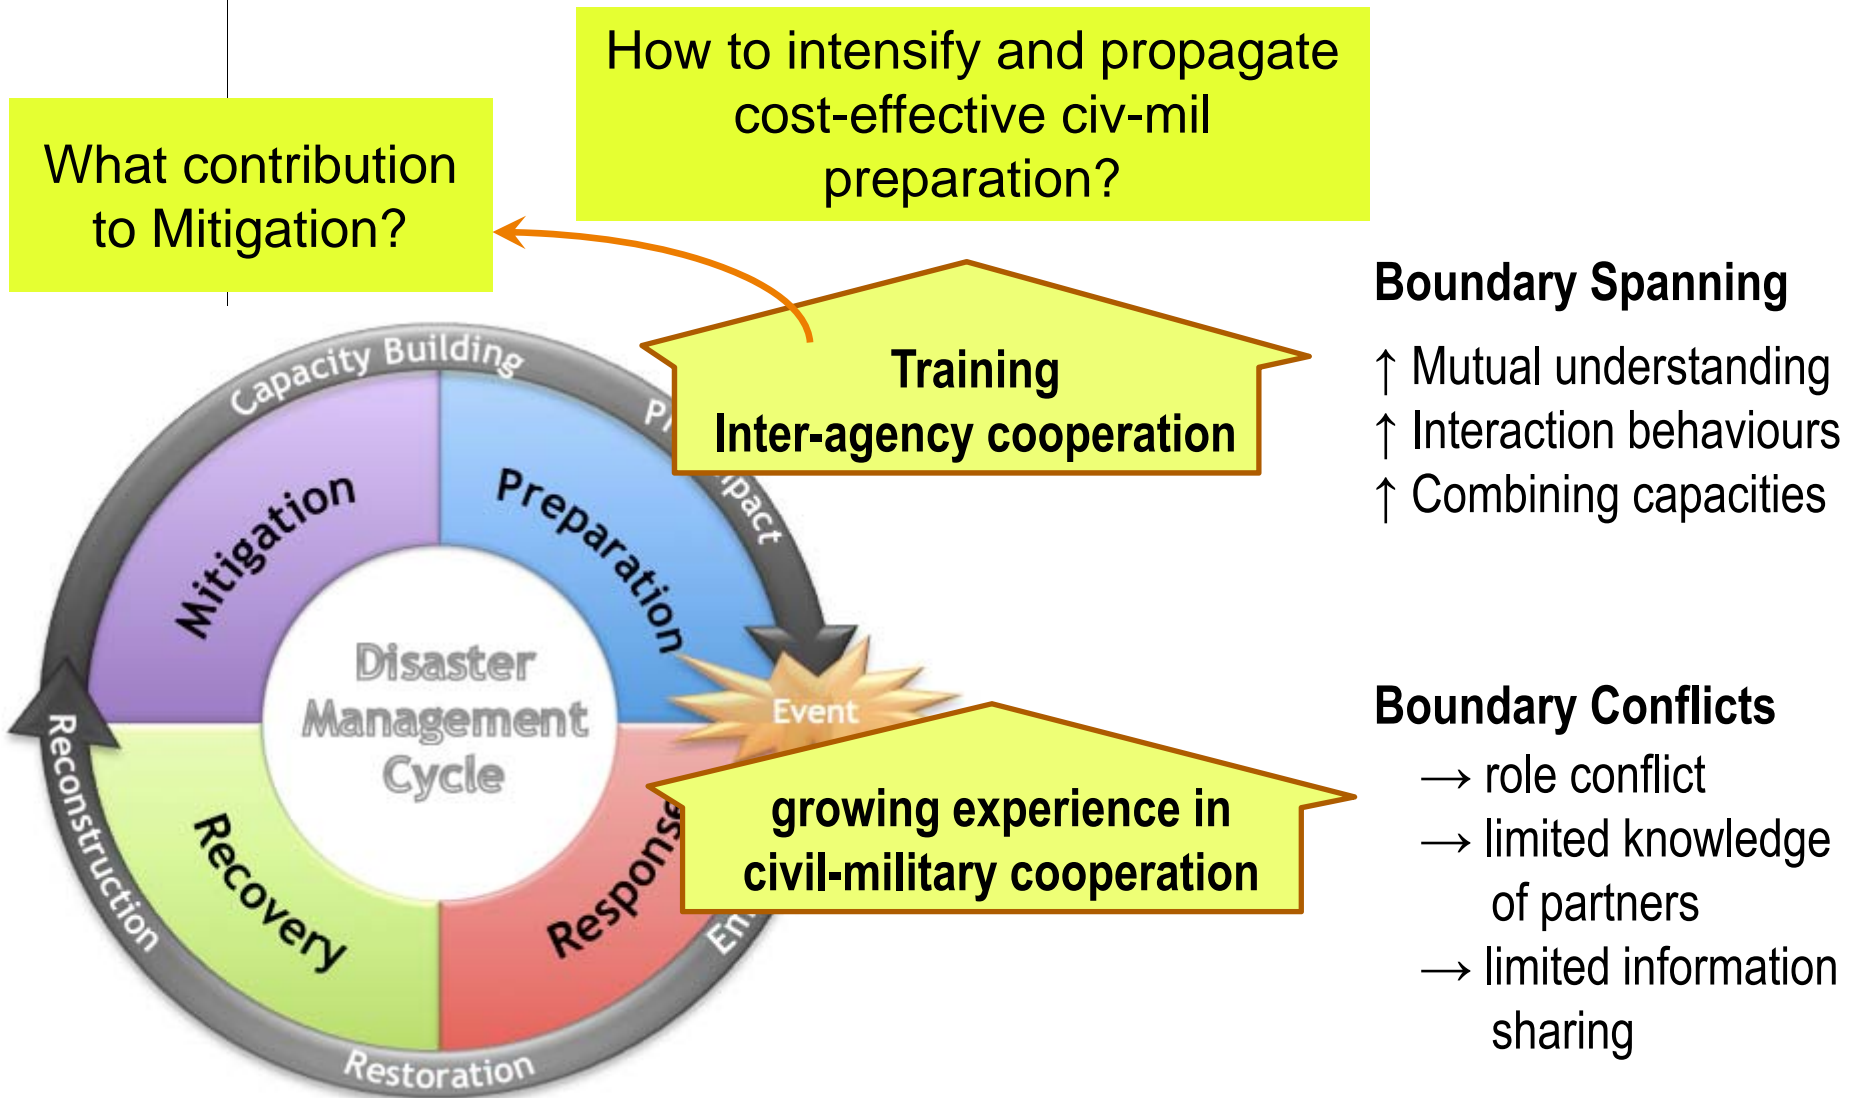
How to intensify and propagate cost-effective civ-mil preparation?

What contribution to Mitigation?

Training
Inter-agency cooperation

Capacity Building

P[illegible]

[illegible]pact

Mitigation

Preparation

Disaster Management Cycle

Event

Recovery

Response

En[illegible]

Reconstruction

Restoration

growing experience in civil-military cooperation

Boundary Spanning

↑ Mutual understanding
↑ Interaction behaviours
↑ Combining capacities

Boundary Conflicts

→ role conflict
→ limited knowledge of partners
→ limited information sharing